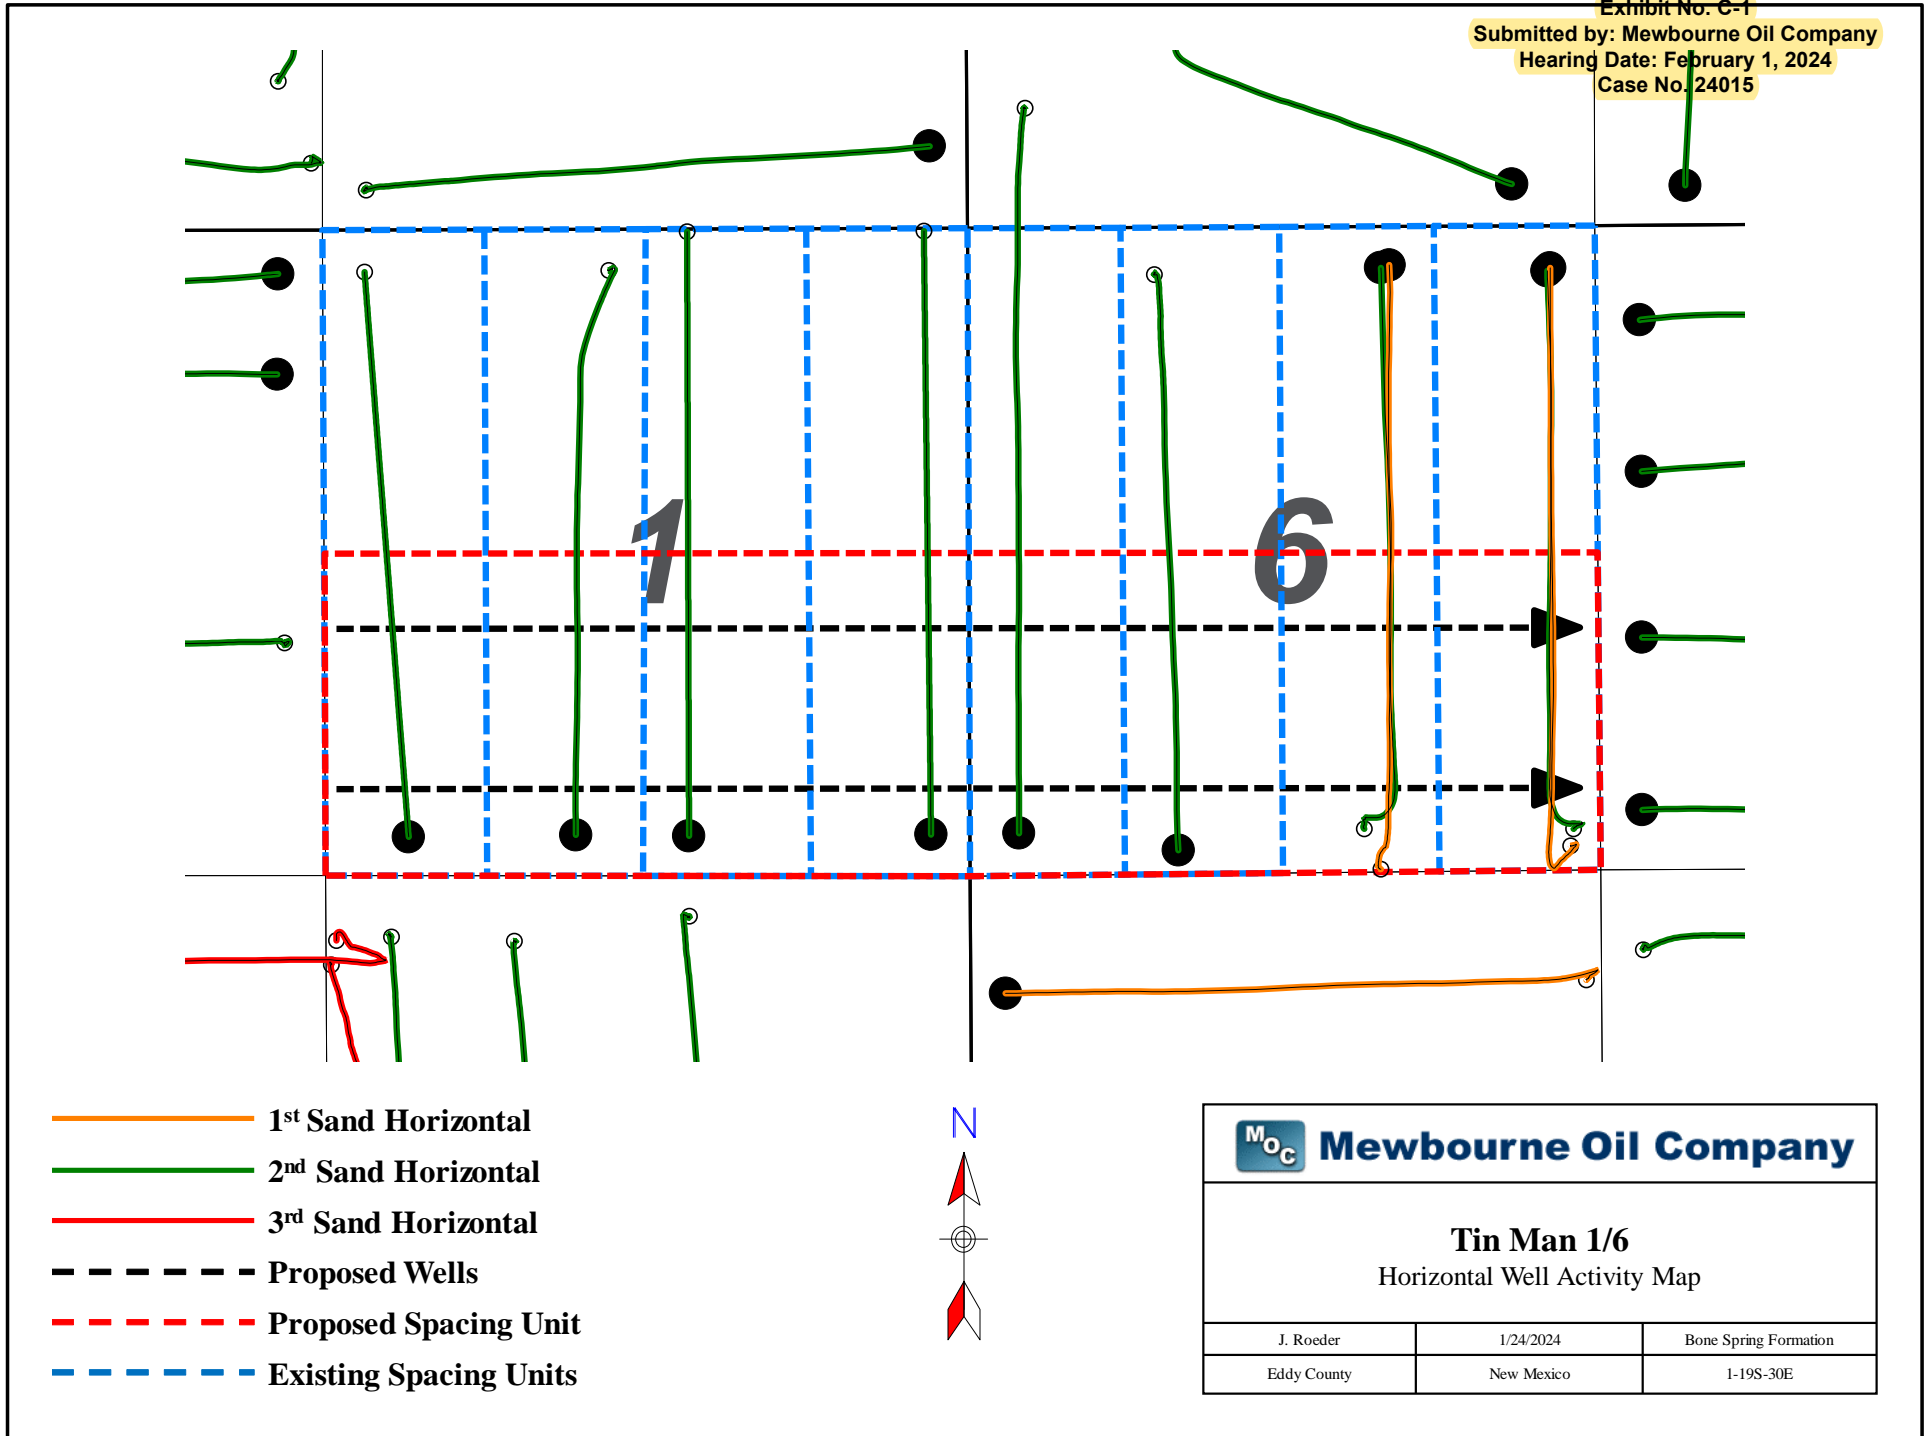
Exhibit No. C-1
Submitted by: Mewbourne Oil Company
Hearing Date: February 1, 2024
Case No. 24015

1

6

1st Sand Horizontal
2nd Sand Horizontal
3rd Sand Horizontal
Proposed Wells
Proposed Spacing Unit
Existing Spacing Units

N

MOC Mewbourne Oil Company

Tin Man 1/6
Horizontal Well Activity Map

| J. Roeder | 1/24/2024 | Bone Spring Formation |
|---|---|---|
| Eddy County | New Mexico | 1-19S-30E |